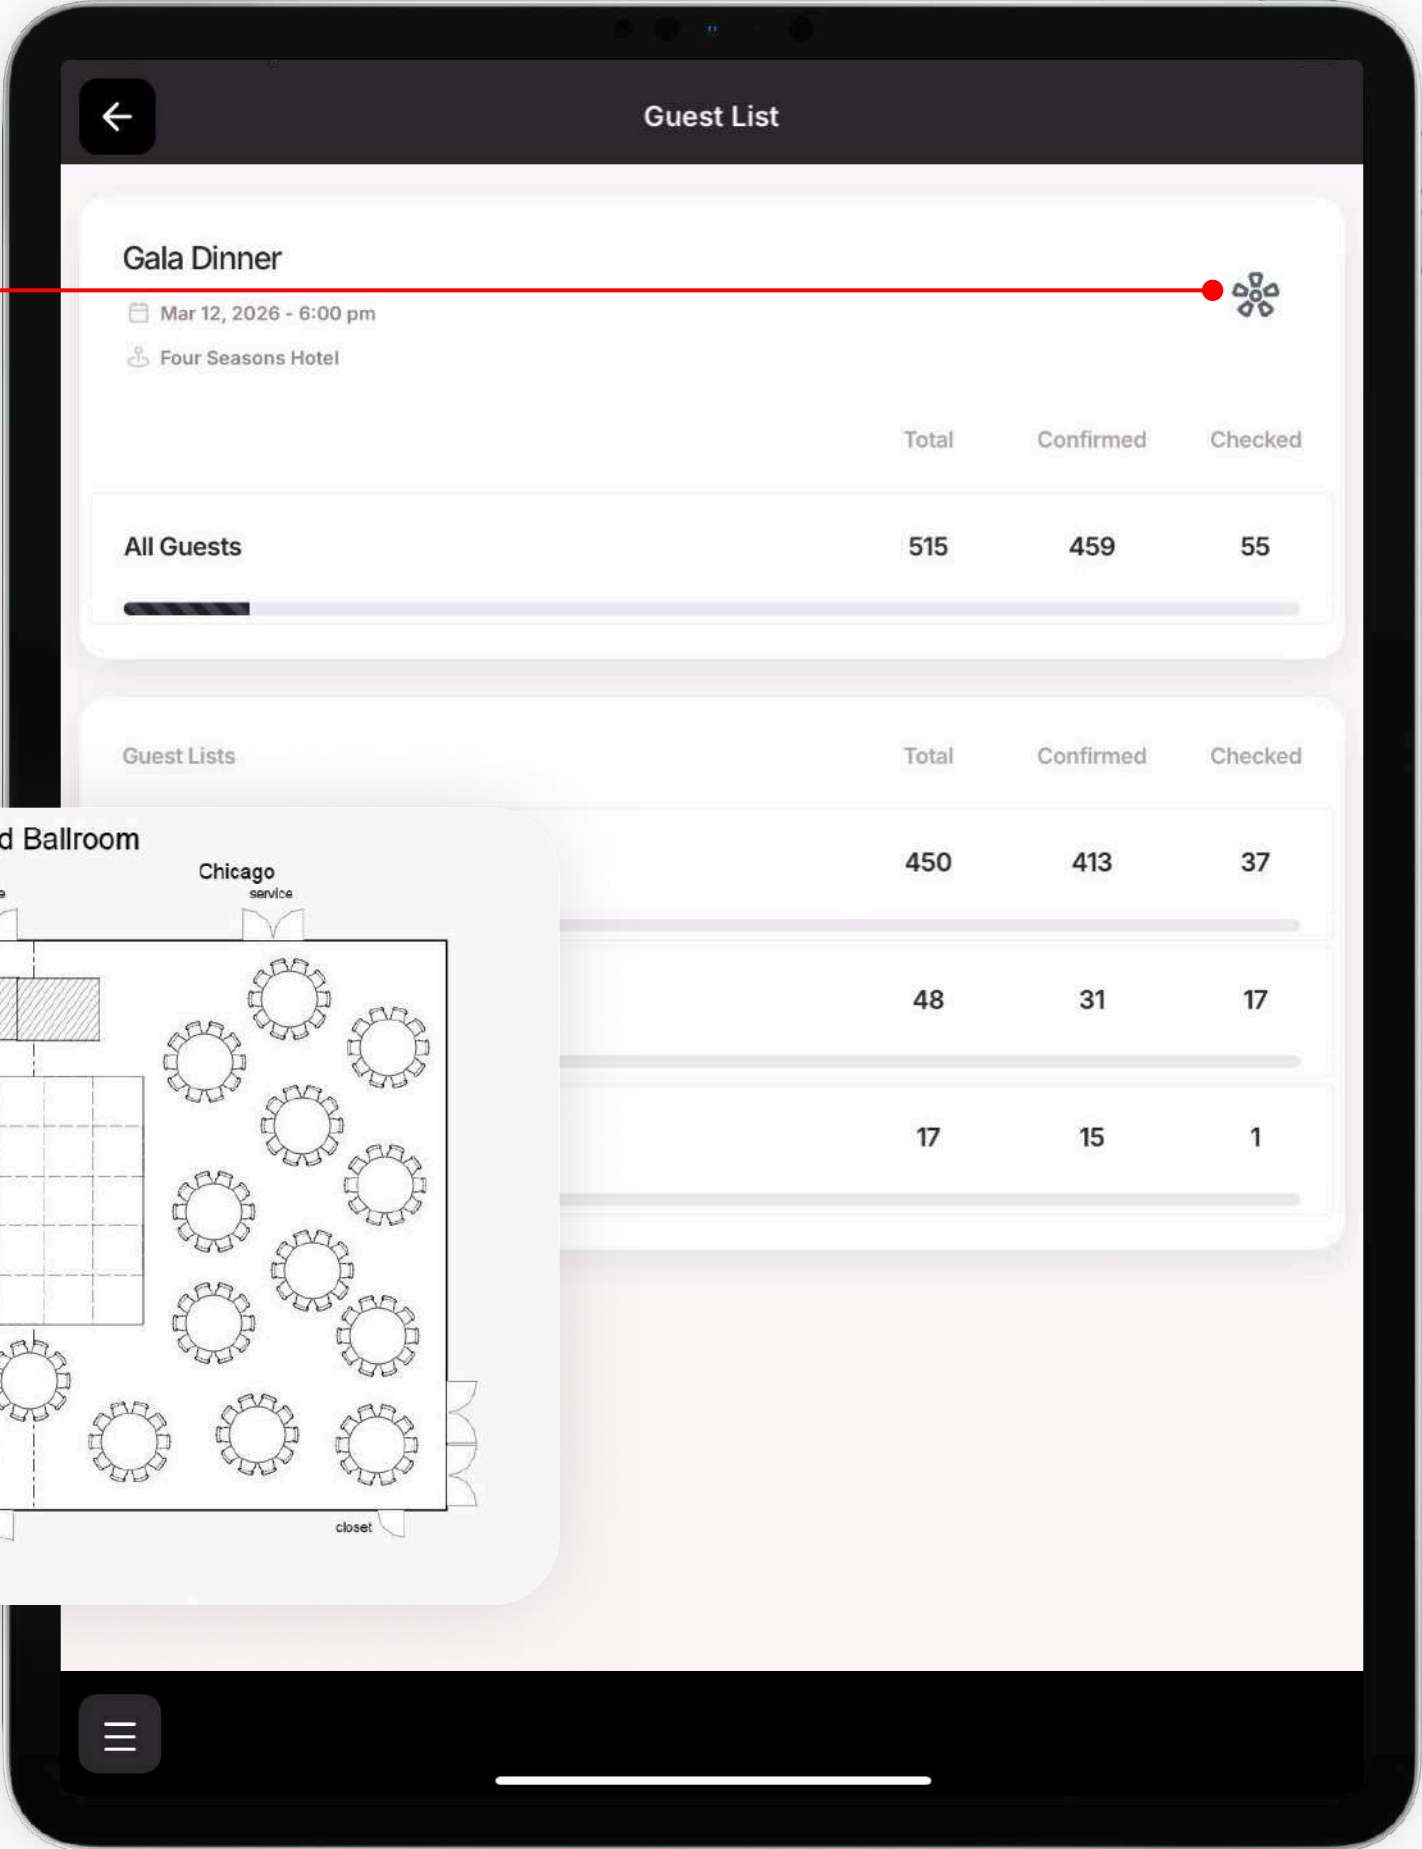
Guest List

Gala Dinner

Mar 12, 2026 - 6:00 pm

Four Seasons Hotel

| | Total | Confirmed | Checked |
|---|---|---|---|
| All Guests | 515 | 459 | 55 |

| Guest Lists | Total | Confirmed | Checked |
|---|---|---|---|
| | 450 | 413 | 37 |
| | 48 | 31 | 17 |
| | 17 | 15 | 1 |

d Ballroom

Chicago

service

e

closet